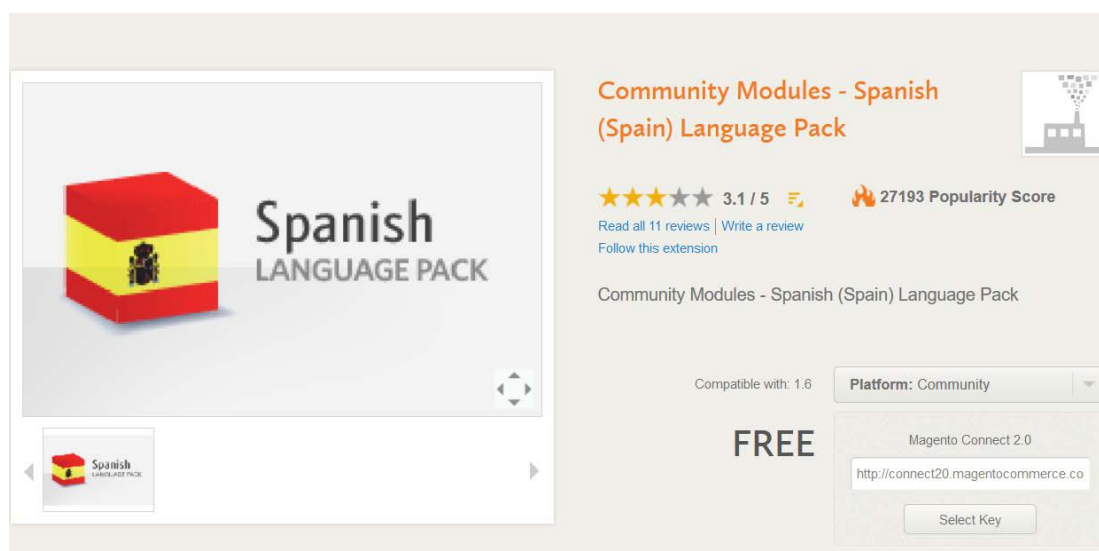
Spanish
LANGUAGE PACK

Spanish
LANGUAGE PACK

Community Modules - Spanish (Spain) Language Pack

3.1 / 5

27193 Popularity Score

Read all 11 reviews | Write a review
Follow this extension

Community Modules - Spanish (Spain) Language Pack

Compatible with: 1.6

Platform: Community

FREE

Magento Connect 2.0

http://connect20.magentocommerce.co

Select Key